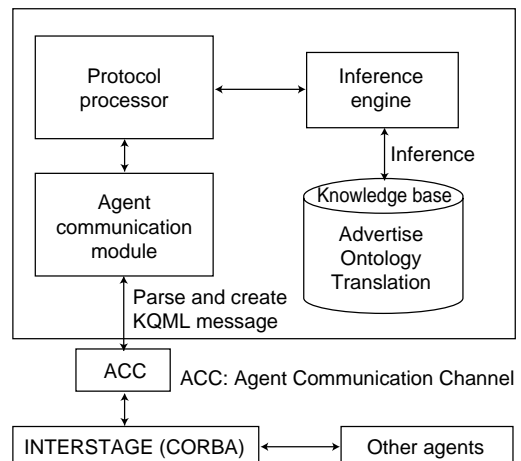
Protocol processor

Inference engine

Inference

Knowledge base

Advertise
Ontology
Translation

Agent communication module

Parse and create KQML message

ACC

ACC: Agent Communication Channel

INTERSTAGE (CORBA)

Other agents